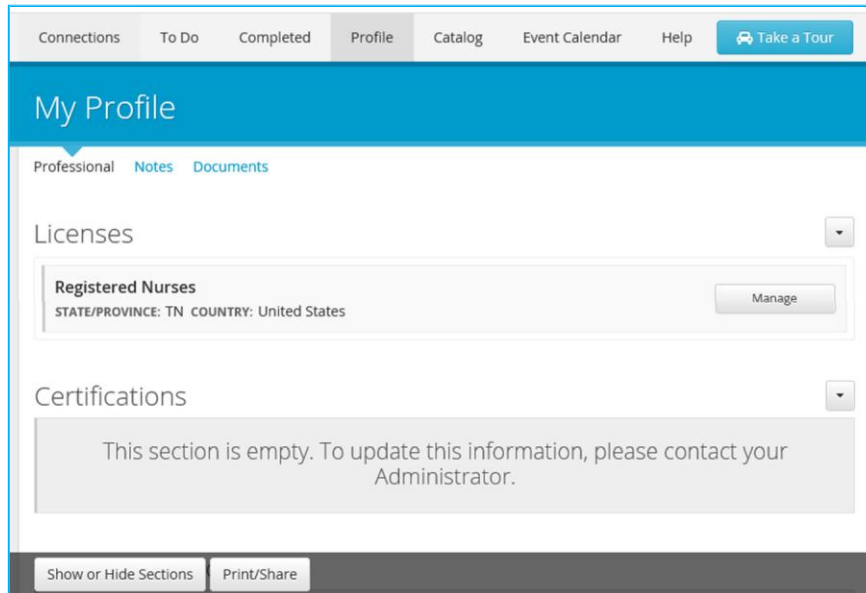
Connections To Do Completed Profile Catalog Event Calendar Help Take a Tour

My Profile

Professional Notes Documents

Licenses

Registered Nurses
STATE/PROVINCE: TN COUNTRY: United States

Manage

Certifications

This section is empty. To update this information, please contact your Administrator.

Show or Hide Sections Print/Share